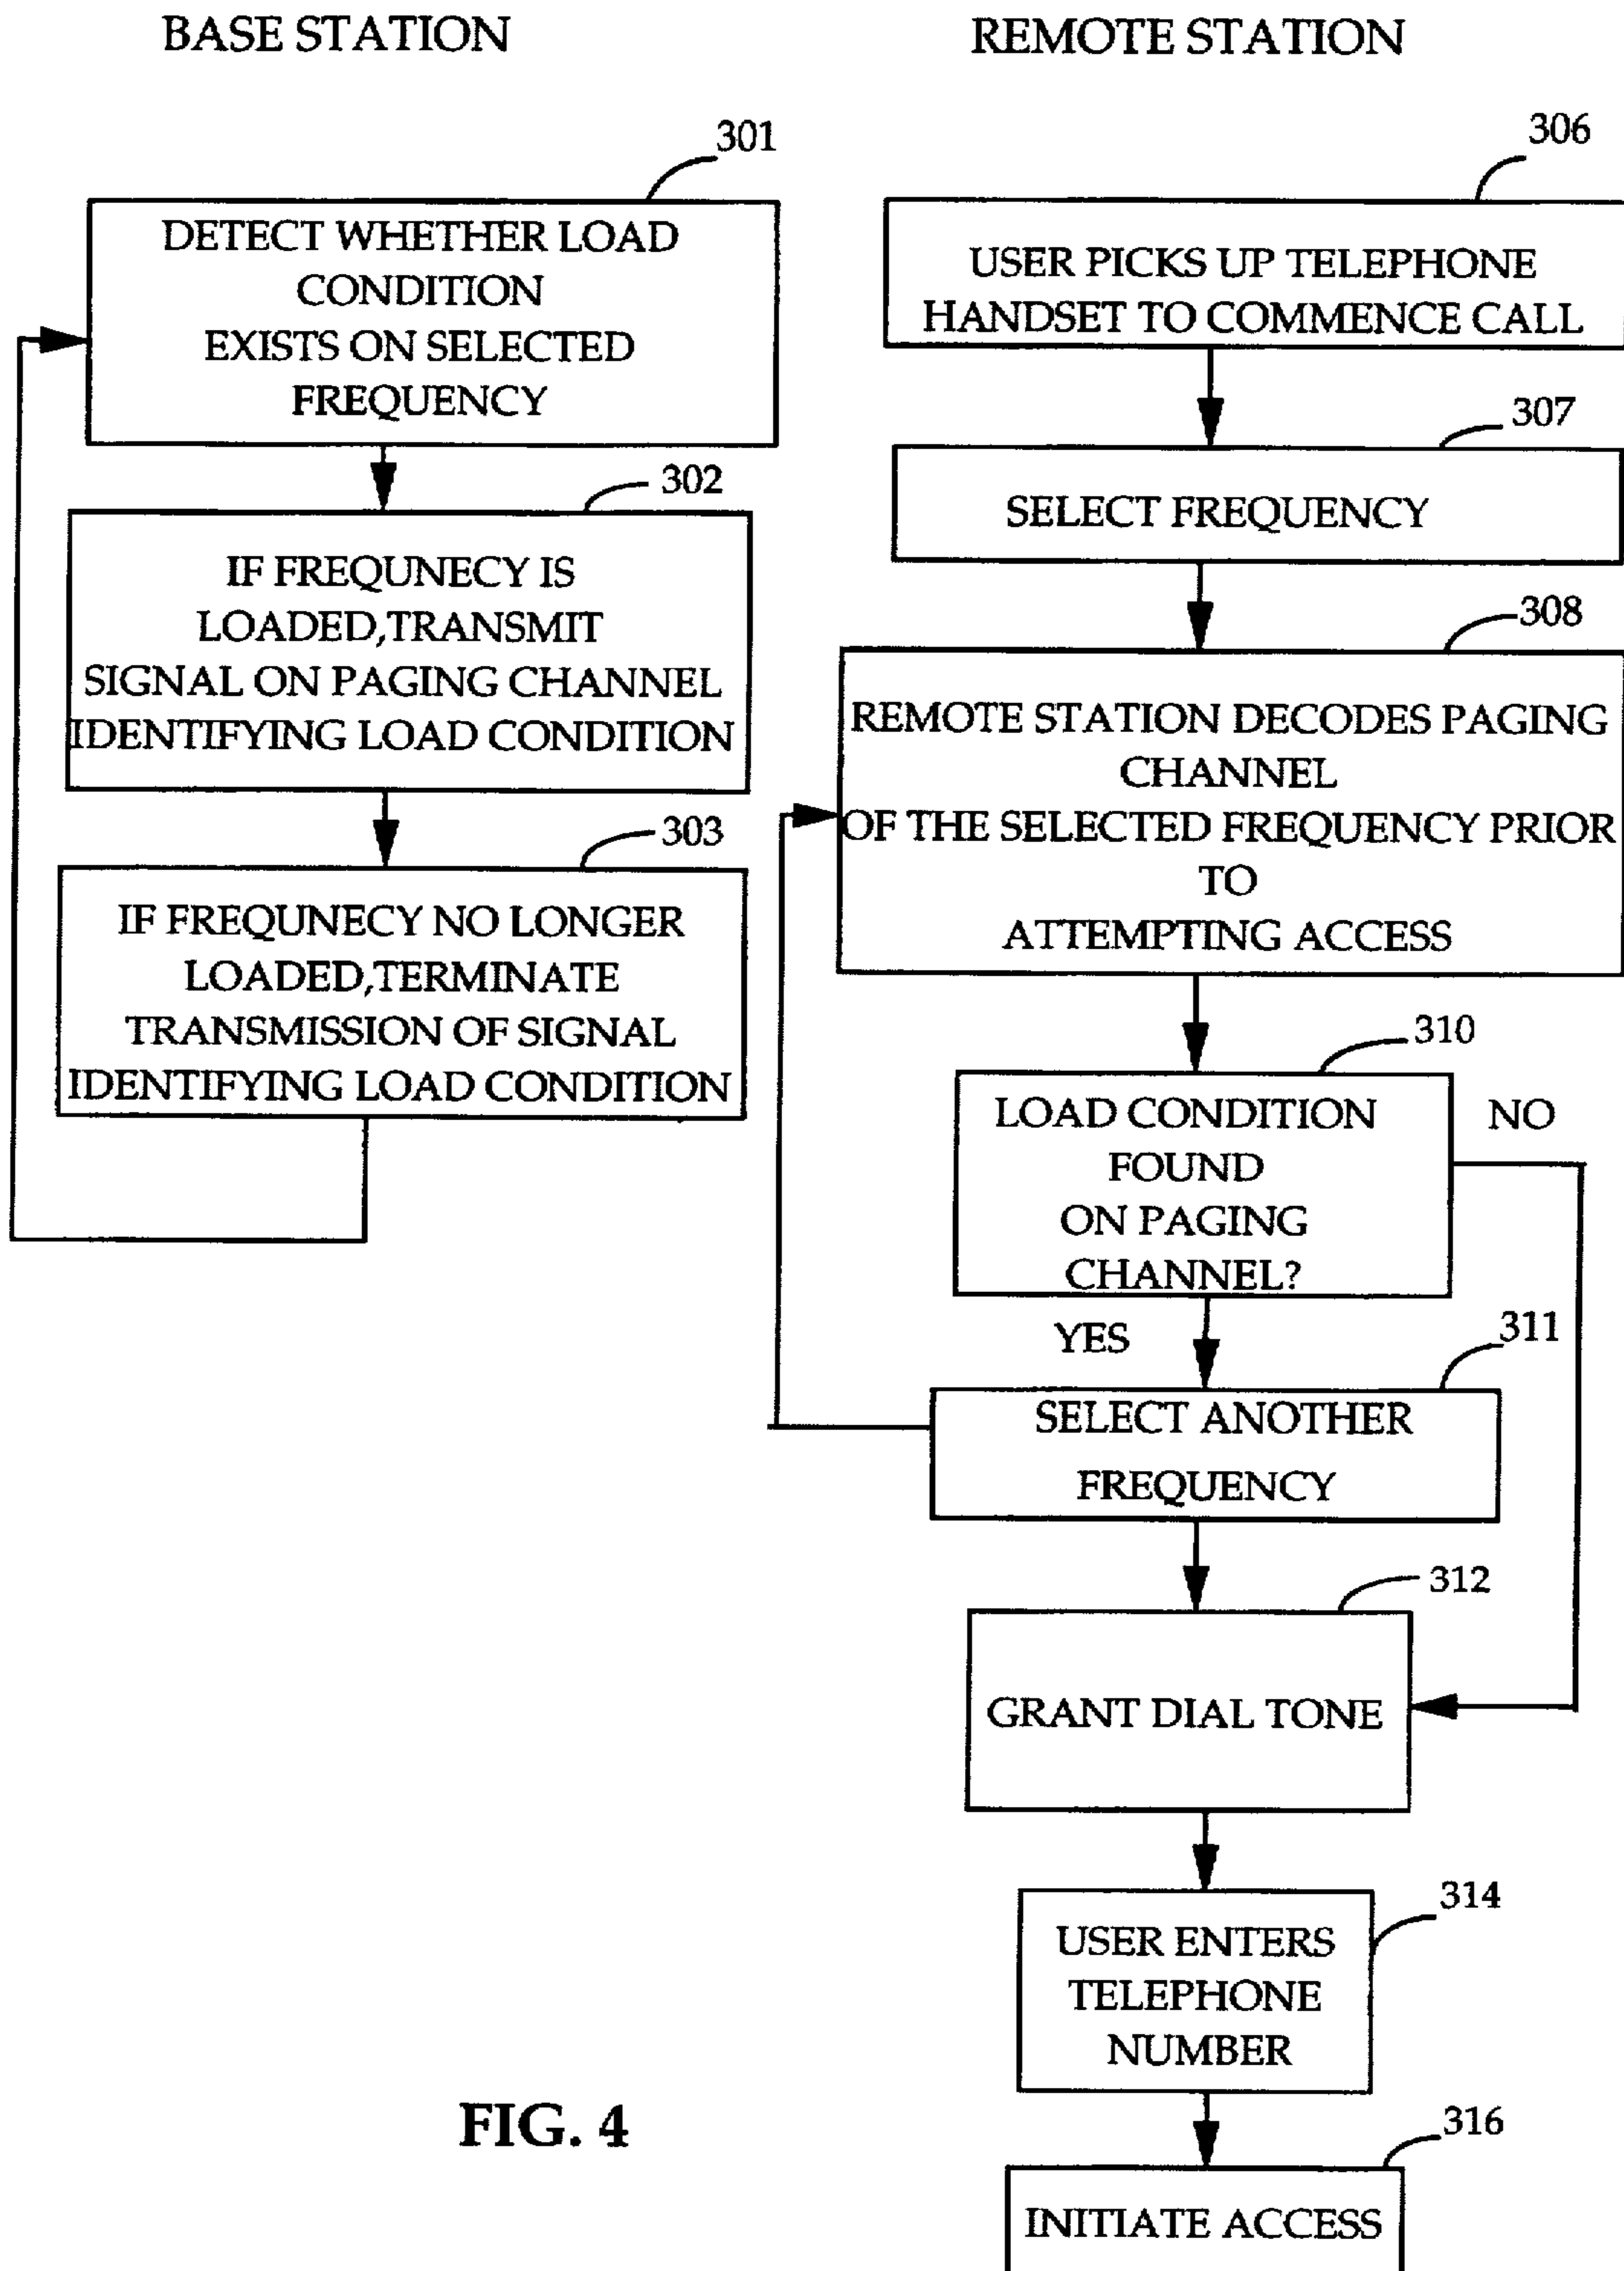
BASE STATION

REMOTE STATION

301

DETECT WHETHER LOAD CONDITION EXISTS ON SELECTED FREQUENCY

302

IF FREQUNCY IS LOADED,TRANSMIT SIGNAL ON PAGING CHANNEL IDENTIFYING LOAD CONDITION

303

IF FREQUNECY NO LONGER LOADED,TERMINATE TRANSMISSION OF SIGNAL IDENTIFYING LOAD CONDITION

306

USER PICKS UP TELEPHONE HANDSET TO COMMENCE CALL

307

SELECT FREQUENCY

308

REMOTE STATION DECODES PAGING CHANNEL OF THE SELECTED FREQUENCY PRIOR TO ATTEMPTING ACCESS

310

LOAD CONDITION FOUND ON PAGING CHANNEL?

NO

YES

311

SELECT ANOTHER FREQUENCY

312

GRANT DIAL TONE

314

USER ENTERS TELEPHONE NUMBER

FIG. 4

316

INITIATE ACCESS